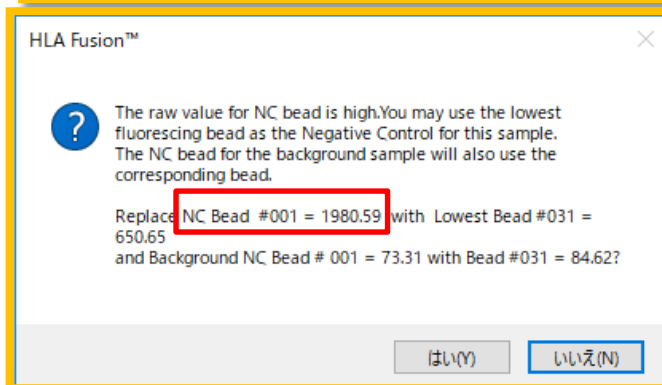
HLA Fusion™

The raw value for NC bead is high.You may use the lowest fluorescing bead as the Negative Control for this sample. The NC bead for the background sample will also use the corresponding bead.

Replace NC Bead #001 = 1980.59 with Lowest Bead #031 = 650.65
and Background NC Bead # 001 = 73.31 with Bead #031 = 84.62?

はい(Y)
いいえ(N)